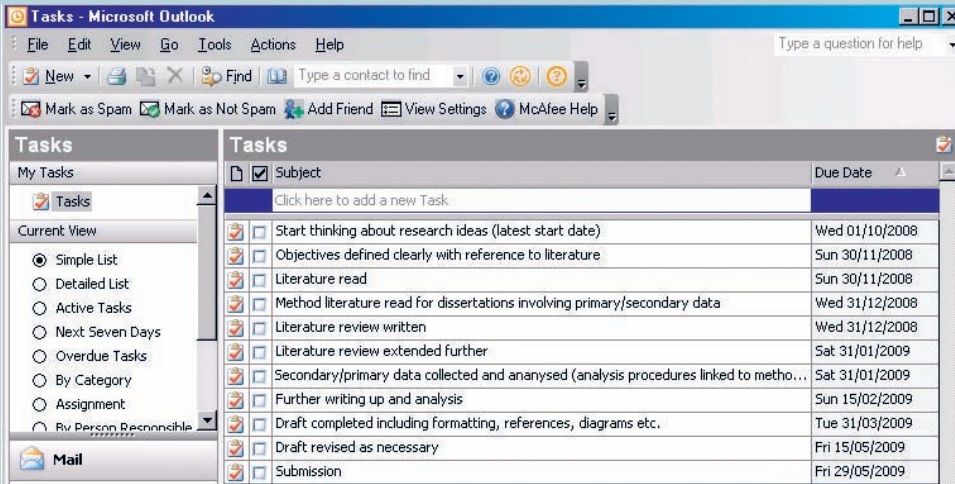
Tasks - Microsoft Outlook

File Edit View Go Tools Actions Help

Type a question for help

New Find Type a contact to find

Mark as Spam Mark as Not Spam Add Friend View Settings McAfee Help

Tasks

My Tasks

Tasks

Current View

Simple List
Detailed List
Active Tasks
Next Seven Days
Overdue Tasks
By Category
Assignment
By Person Responsible

Mail

Tasks

| Subject | Due Date |
|---|---|
| Click here to add a new Task | |
| Start thinking about research ideas (latest start date) | Wed 01/10/2008 |
| Objectives defined clearly with reference to literature | Sun 30/11/2008 |
| Literature read | Sun 30/11/2008 |
| Method literature read for dissertations involving primary/secondary data | Wed 31/12/2008 |
| Literature review written | Wed 31/12/2008 |
| Literature review extended further | Sat 31/01/2009 |
| Secondary/primary data collected and ananysed (analysis procedures linked to metho... | Sat 31/01/2009 |
| Further writing up and analysis | Sun 15/02/2009 |
| Draft completed including formatting, references, diagrams etc. | Tue 31/03/2009 |
| Draft revised as necessary | Fri 15/05/2009 |
| Submission | Fri 29/05/2009 |